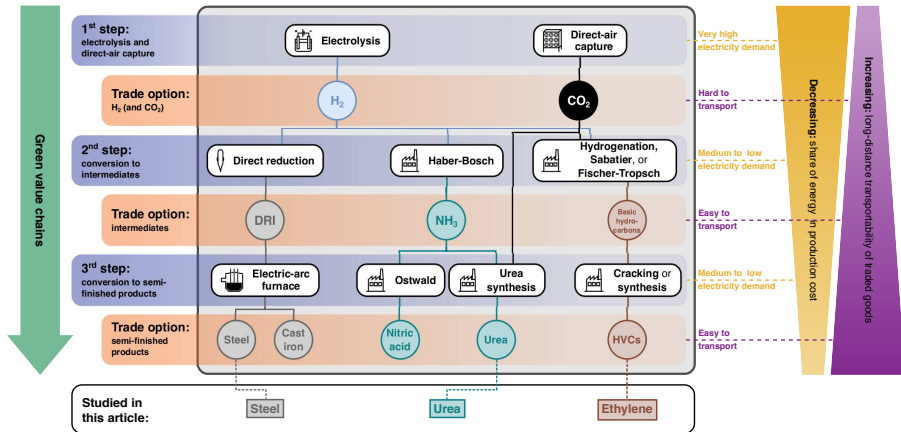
Green value chains

1st step: electrolysis and direct-air capture

Electrolysis

Direct-air capture

Very high electricity demand

Trade option: $H_2$ (and $CO_2$)

$H_2$

$CO_2$

Hard to transport

2nd step: conversion to intermediates

Direct reduction

Haber-Bosch

Hydrogenation, Sabatier, or Fischer-Tropsch

Medium to low electricity demand

Trade option: intermediates

DRI

$NH_3$

Basic hydro-carbons

Easy to transport

3rd step: conversion to semi-finished products

Electric-arc furnace

Ostwald

Urea synthesis

Cracking or synthesis

Medium to low electricity demand

Trade option: semi-finished products

Steel

Cast iron

Nitric acid

Urea

HVCs

Easy to transport

Studied in this article:

Steel

Urea

Ethylene

Decreasing: share of energy in production cost

Increasing: long-distance transportability of traded goods